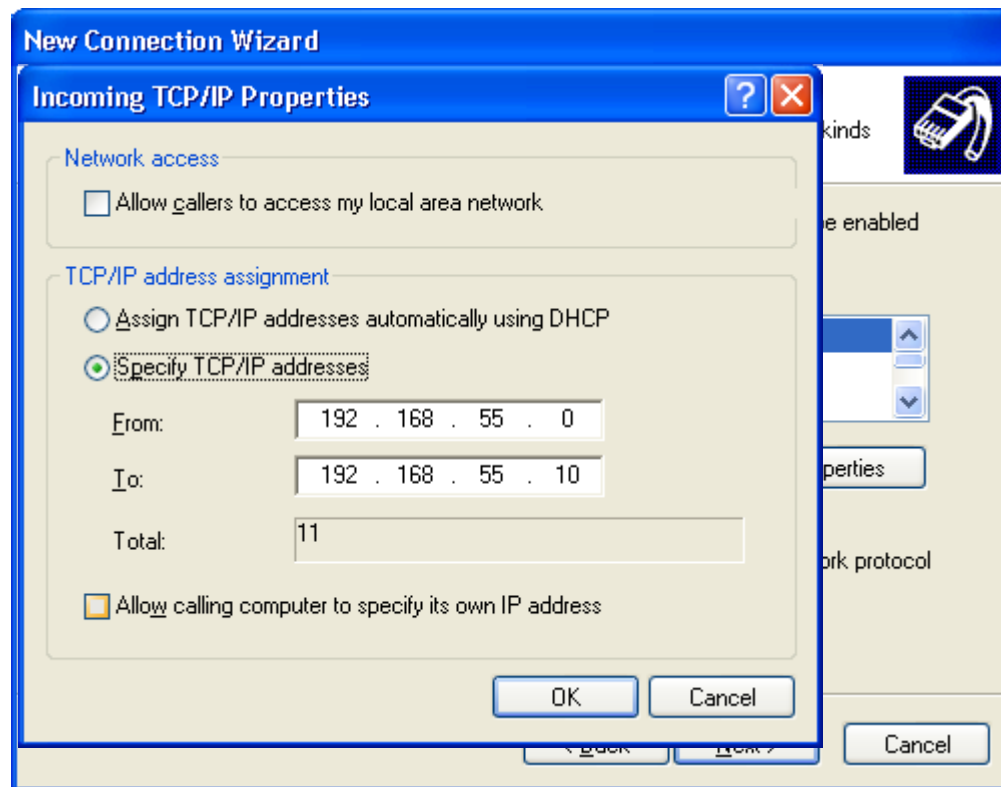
New Connection Wizard

Incoming TCP/IP Properties

?

Network access

Allow callers to access my local area network

TCP/IP address assignment

Assign TCP/IP addresses automatically using DHCP

Specify TCP/IP addresses

From: 192 . 168 . 55 . 0

To: 192 . 168 . 55 . 10

Total: 11

Allow calling computer to specify its own IP address

OK

Cancel

kinds

e enabled

perties

ork protocol

< Back

Next >

Cancel